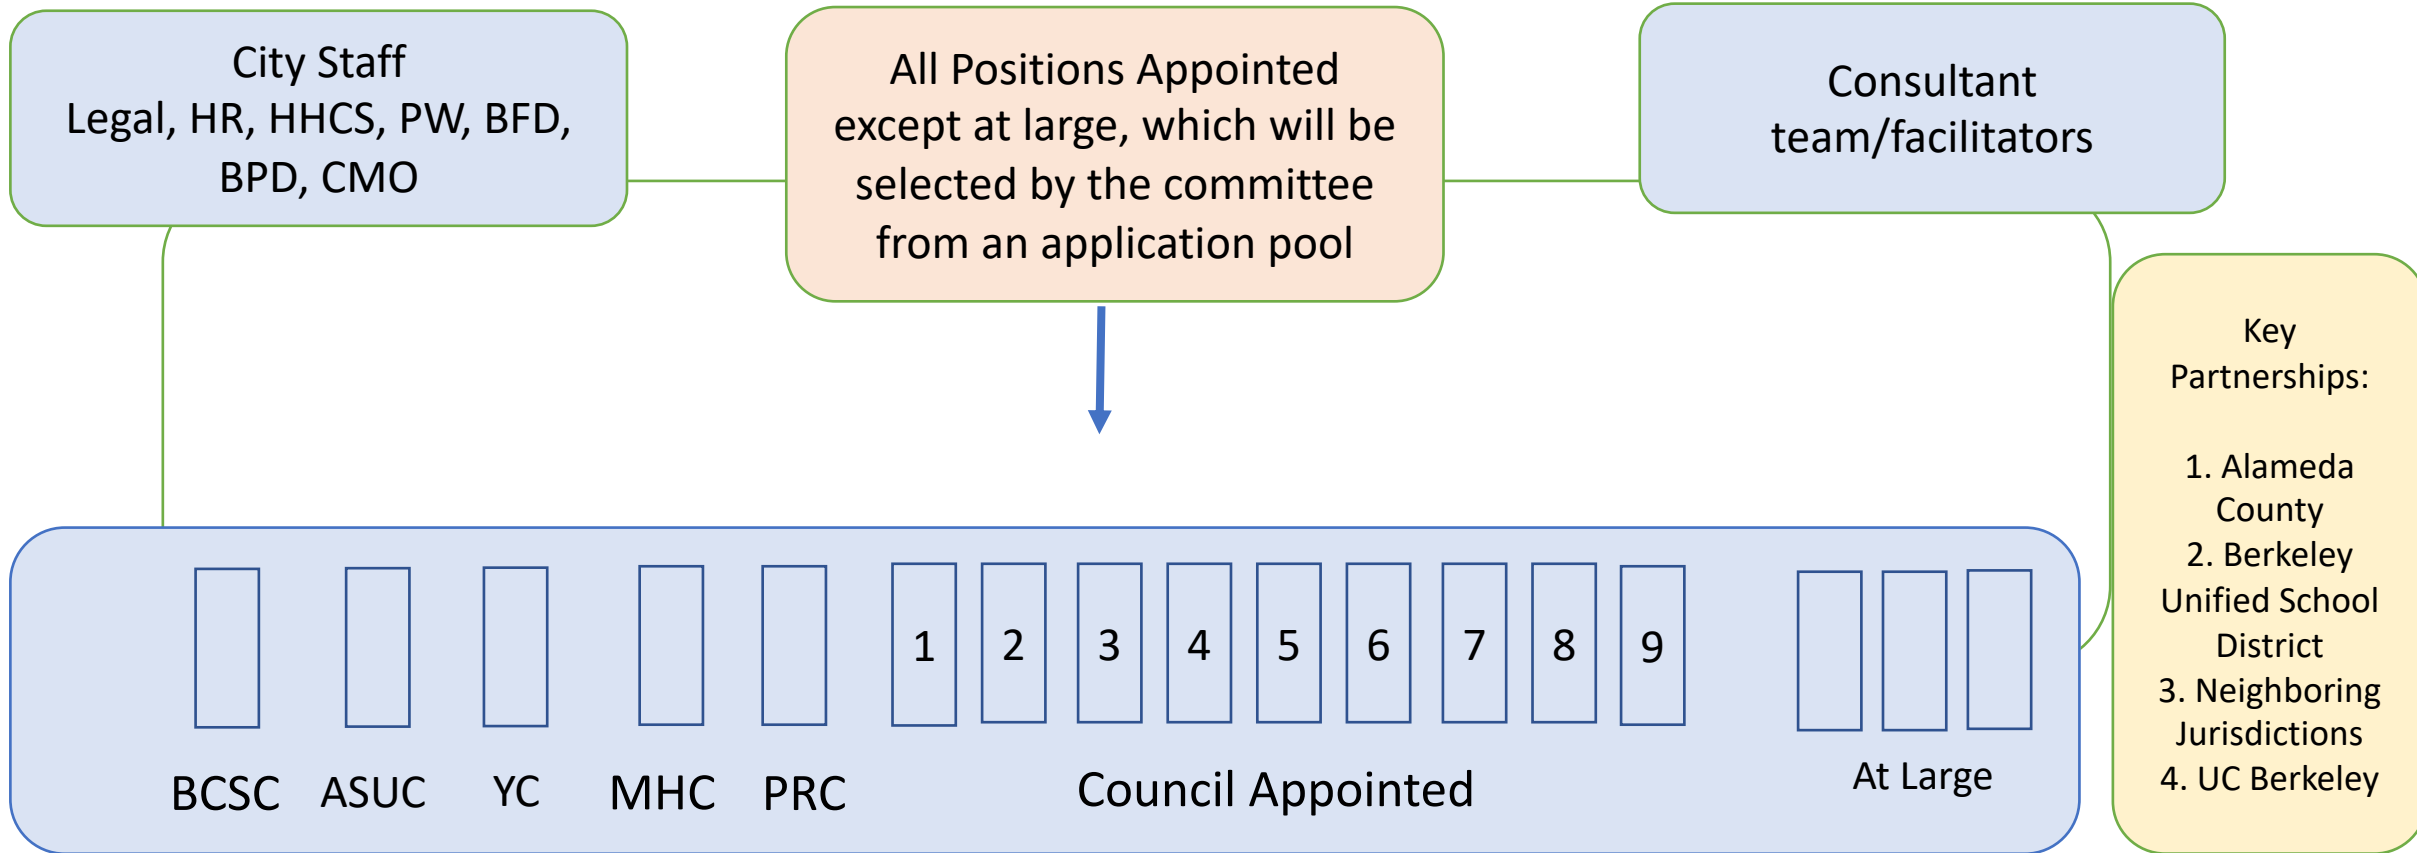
City Staff
Legal, HR, HHCS, PW, BFD, BPD, CMO

All Positions Appointed except at large, which will be selected by the committee from an application pool

Consultant team/facilitators

Key Partnerships:

1. Alameda County
2. Berkeley Unified School District
3. Neighboring Jurisdictions
4. UC Berkeley

1 2 3 4 5 6 7 8 9

BCSC ASUC YC MHC PRC Council Appointed At Large